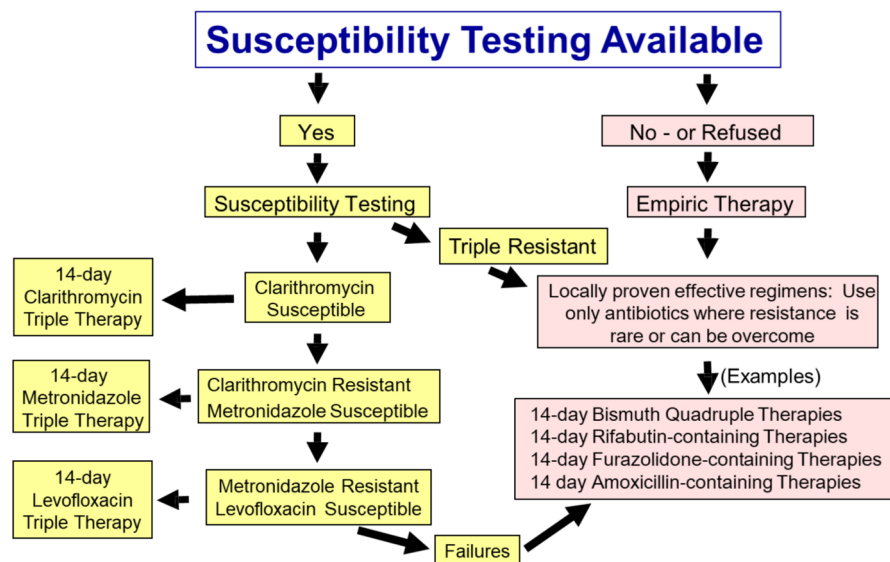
Susceptibility Testing Available

Yes

Susceptibility Testing

Triple Resistant

Clarithromycin Susceptible

14-day Clarithromycin Triple Therapy

Clarithromycin Resistant Metronidazole Susceptible

14-day Metronidazole Triple Therapy

Metronidazole Resistant Levofloxacin Susceptible

14-day Levofloxacin Triple Therapy

Failures

No - or Refused

Empiric Therapy

Locally proven effective regimens: Use only antibiotics where resistance is rare or can be overcome

(Examples)

14-day Bismuth Quadruple Therapies
14-day Rifabutin-containing Therapies
14-day Furazolidone-containing Therapies
14 day Amoxicillin-containing Therapies